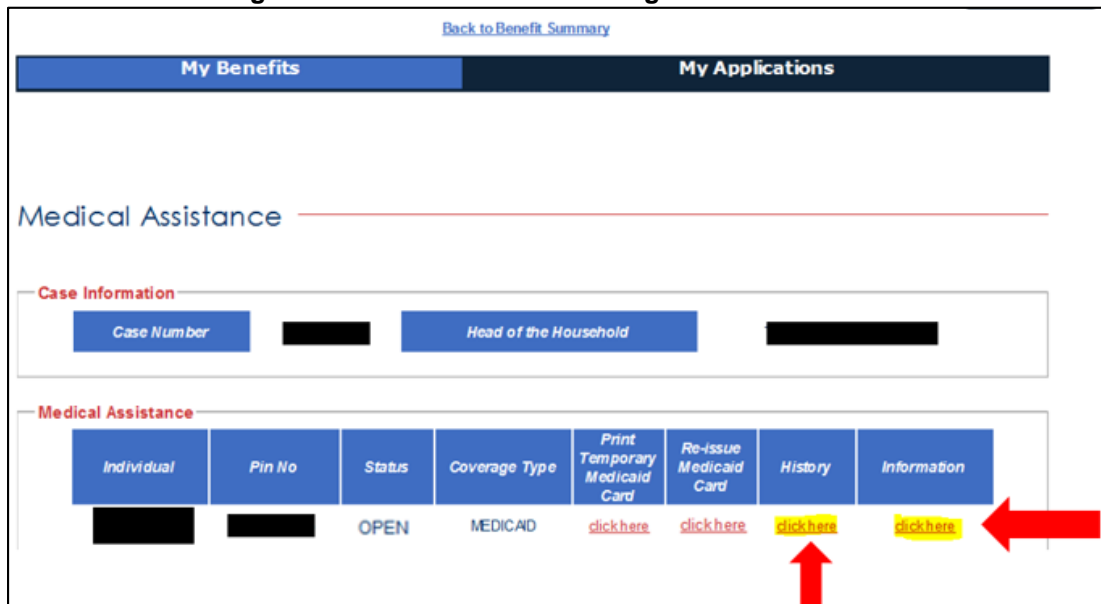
Back to Benefit Summary

My Benefits | My Applications

Medical Assistance

Case Information

Case Number

Head of the Household

Medical Assistance

| Individual | Pin No | Status | Coverage Type | Print Temporary Medicaid Card | Re-issue Medicaid Card | History | Information |
|---|---|---|---|---|---|---|---|
| | | OPEN | MEDICAID | click here | click here | click here | click here |